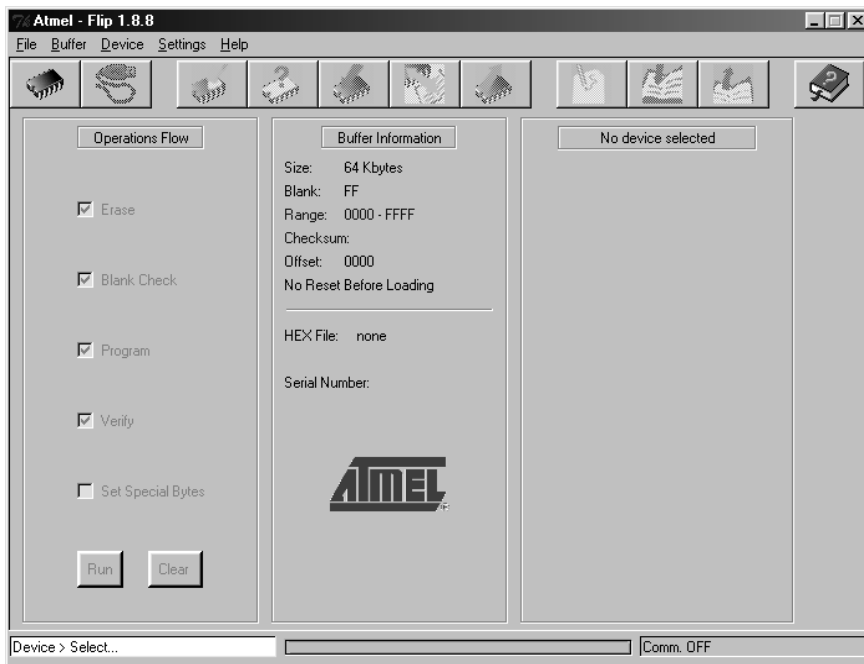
Atmel - Flip 1.8.8

File Buffer Device Settings Help

Operations Flow

Erase

Blank Check

Program

Verify

Set Special Bytes

Run Clear

Buffer Information

Size: 64 Kbytes
Blank: FF
Range: 0000 - FFFF
Checksum:
Offset: 0000
No Reset Before Loading

HEX File: none

Serial Number:

ATMEL

No device selected

Device > Select...

Comm. OFF